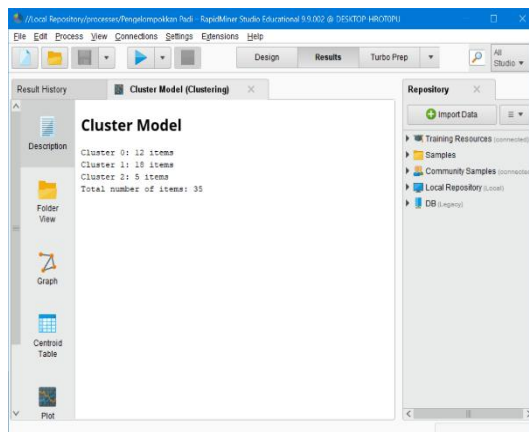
//Local Repository/processes/Pengelompokkan Padi – RapidMiner Studio Educational 9.9.002 @ DESKTOP-HROTOPU

File Edit Process View Connections Settings Extensions Help

Design Results Turbo Prep

All Studio

Result History

Cluster Model (Clustering)

Repository

Description

Folder View

Graph

Centroid Table

Plot

Cluster Model

Cluster 0: 12 items
Cluster 1: 18 items
Cluster 2: 5 items
Total number of items: 35

Import Data

Training Resources (connected)

Samples

Community Samples (connected)

Local Repository (Local)

DB (Legacy)